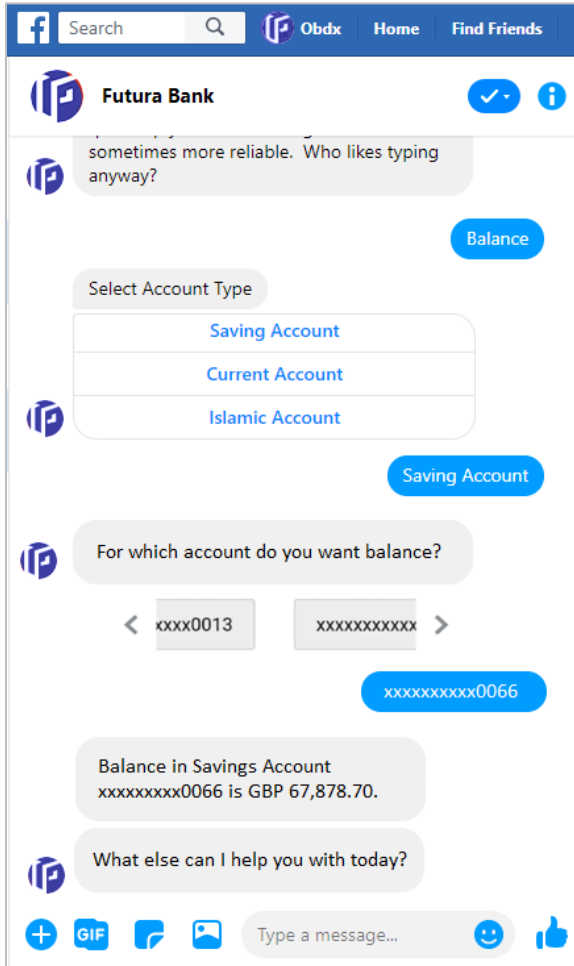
f Search Obdx Home Find Friends

Futura Bank

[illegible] sometimes more reliable. Who likes typing anyway?

Balance

Select Account Type

Saving Account

Current Account

Islamic Account

Saving Account

For which account do you want balance?

xxxx0013

xxxxxxxxxx

xxxxxxxxxx0066

Balance in Savings Account xxxxxxxxx0066 is GBP 67,878.70.

What else can I help you with today?

GIF

Type a message...